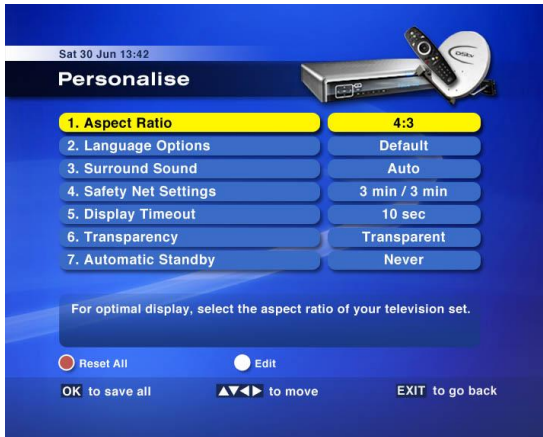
Sat 30 Jun 13:42

Personalise

DStv

| 1. Aspect Ratio | 4:3 |
|---|---|
| 2. Language Options | Default |
| 3. Surround Sound | Auto |
| 4. Safety Net Settings | 3 min / 3 min |
| 5. Display Timeout | 10 sec |
| 6. Transparency | Transparent |
| 7. Automatic Standby | Never |

For optimal display, select the aspect ratio of your television set.

Reset All

Edit

OK to save all

▲▼◀▶ to move

EXIT to go back